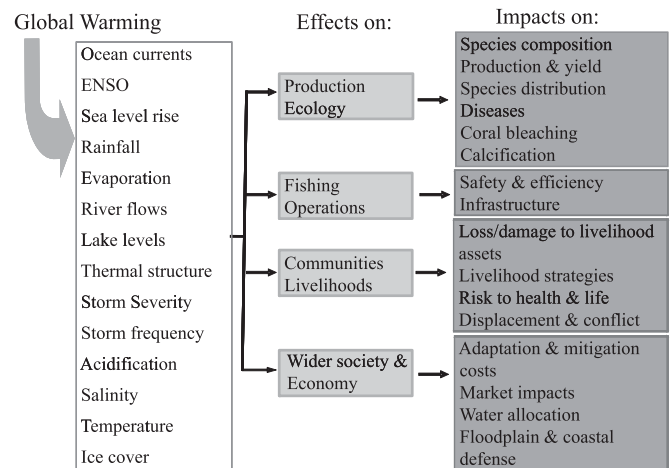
Global Warming

Effects on:

Impacts on:

Ocean currents
ENSO
Sea level rise
Rainfall
Evaporation
River flows
Lake levels
Thermal structure
Storm Severity
Storm frequency
Acidification
Salinity
Temperature
Ice cover

Production Ecology

Species composition
Production & yield
Species distribution
Diseases
Coral bleaching
Calcification

Fishing Operations

Safety & efficiency
Infrastructure

Communities Livelihoods

Loss/damage to livelihood assets
Livelihood strategies
Risk to health & life
Displacement & conflict

Wider society & Economy

Adaptation & mitigation costs
Market impacts
Water allocation
Floodplain & coastal defense